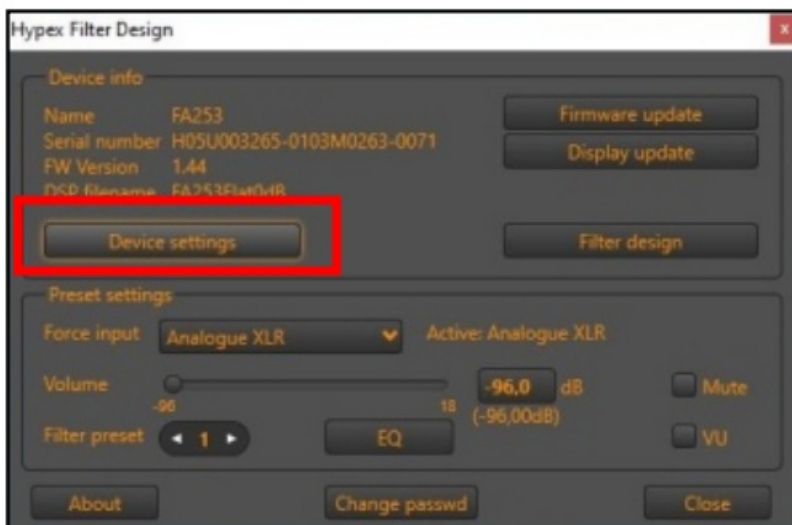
Hypex Filter Design

x

Device info

Name FA253
Serial number H05U003265-0103M0263-0071
FW Version 1.44
DSP filename FA253Flat0dB

Firmware update

Display update

Device settings

Filter design

Preset settings

Force input Analogue XLR

Active: Analogue XLR

Volume

-96

18

-96,0 dB

(-96,00dB)

Mute

Filter preset 1

EQ

VU

About

Change passwd

Close